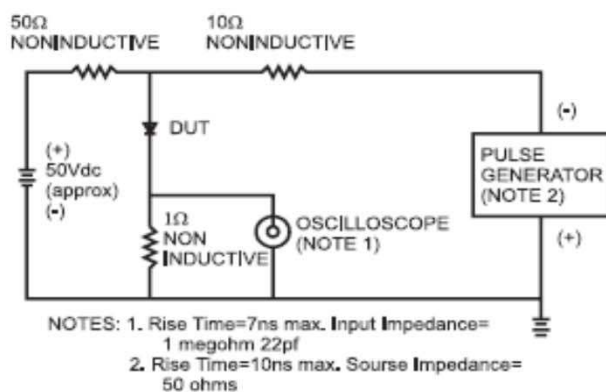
50Ω NONINDUCTIVE

10Ω NONINDUCTIVE

DUT

(+) 50Vdc (approx) (-)

1Ω NON INDUCTIVE

OSCILLOSCOPE (NOTE 1)

(-)

PULSE GENERATOR (NOTE 2)

(+)

NOTES: 1. Rise Time=7ns max. Input Impedance= 1 megohm 22pf

2. Rise Time=10ns max. Sourse Impedance= 50 ohms